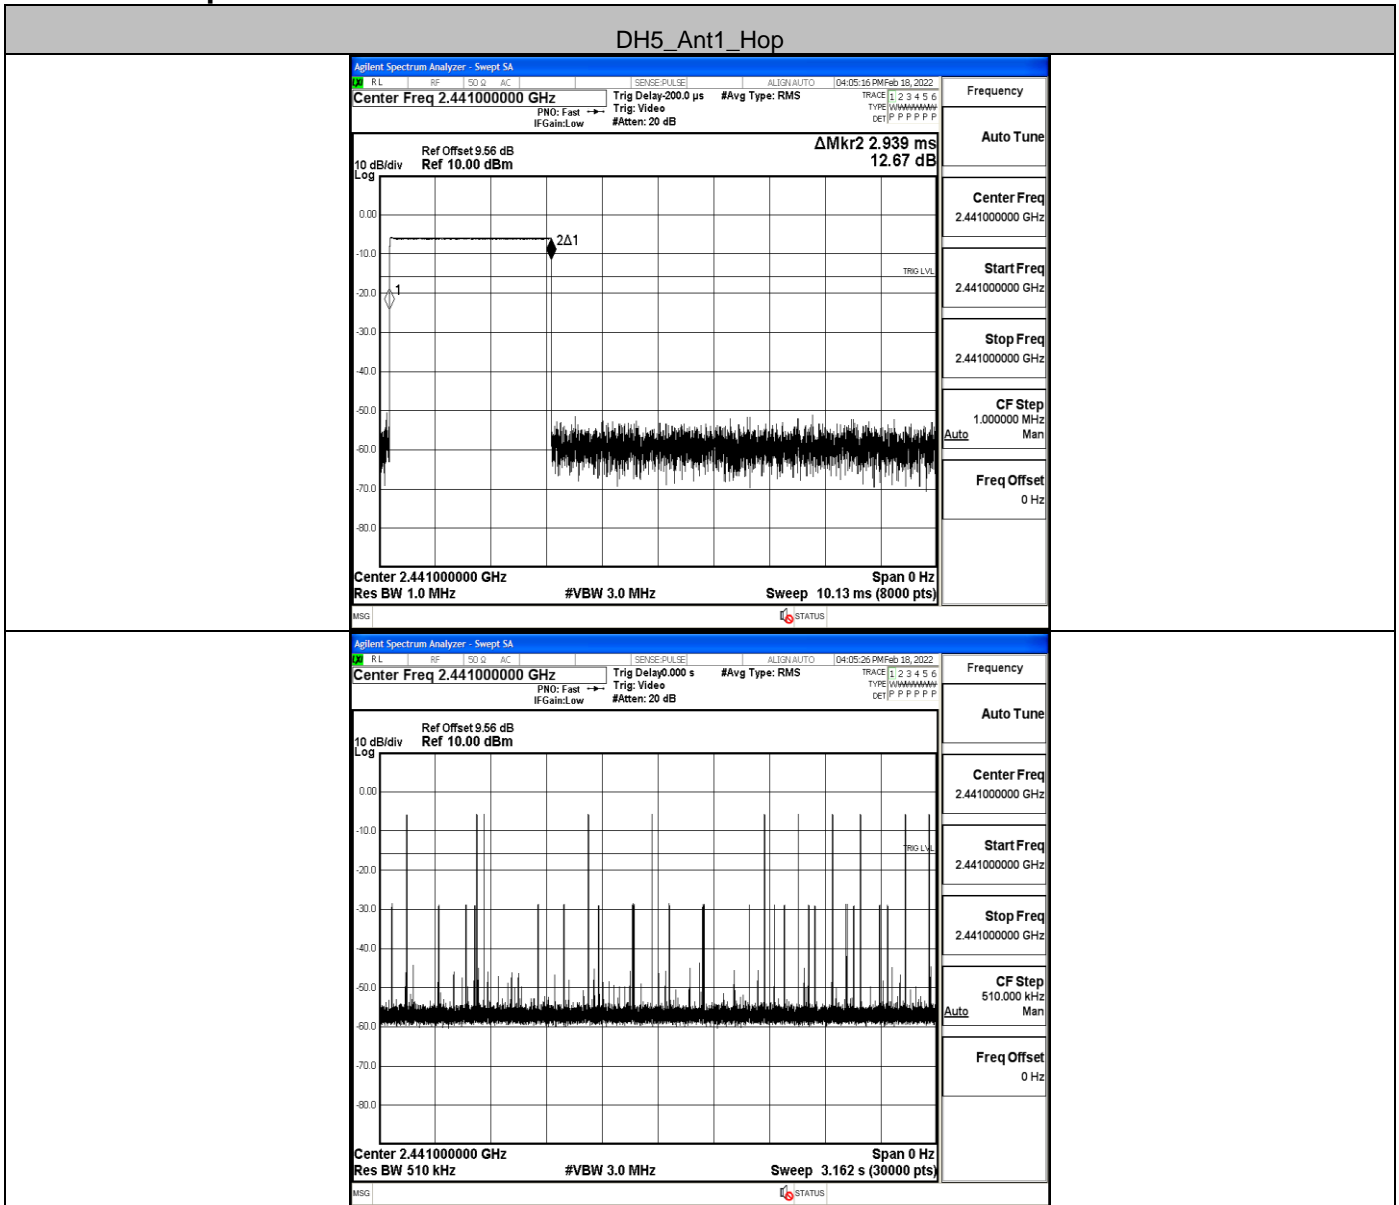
DH5_Ant1_Hop

Agilent Spectrum Analyzer - Swept SA
RL RF 50 Ω AC SENSE:PULSE ALIGN AUTO 04:05:16 PM Feb 18, 2022
Center Freq 2.441000000 GHz
PNO: Fast IFGain:Low
Trig Delay-200.0 µs Trig: Video #Atten: 20 dB
#Avg Type: RMS
TRACE 1 2 3 4 5 6 TYPE WWWWWW DET P P P P P P
Frequency
Auto Tune
Ref Offset 9.56 dB
10 dB/div Log Ref 10.00 dBm
ΔMkr2 2.939 ms 12.67 dB
0.00
-10.0
-20.0
-30.0
-40.0
-50.0
-60.0
-70.0
-80.0
2Δ1
1
TRIG LVL
Center Freq 2.441000000 GHz
Start Freq 2.441000000 GHz
Stop Freq 2.441000000 GHz
CF Step 1.000000 MHz Auto Man
Freq Offset 0 Hz
Center 2.441000000 GHz
Res BW 1.0 MHz
#VBW 3.0 MHz
Span 0 Hz
Sweep 10.13 ms (8000 pts)
MSG
STATUS

Agilent Spectrum Analyzer - Swept SA
RL RF 50 Ω AC SENSE:PULSE ALIGN AUTO 04:05:26 PM Feb 18, 2022
Center Freq 2.441000000 GHz
PNO: Fast IFGain:Low
Trig Delay0.000 s Trig: Video #Atten: 20 dB
#Avg Type: RMS
TRACE 1 2 3 4 5 6 TYPE WWWWWW DET P P P P P P
Frequency
Auto Tune
Ref Offset 9.56 dB
10 dB/div Log Ref 10.00 dBm
0.00
-10.0
-20.0
-30.0
-40.0
-50.0
-60.0
-70.0
-80.0
TRIG LVL
Center Freq 2.441000000 GHz
Start Freq 2.441000000 GHz
Stop Freq 2.441000000 GHz
CF Step 510.000 kHz Auto Man
Freq Offset 0 Hz
Center 2.441000000 GHz
Res BW 510 kHz
#VBW 3.0 MHz
Span 0 Hz
Sweep 3.162 s (30000 pts)
MSG
STATUS